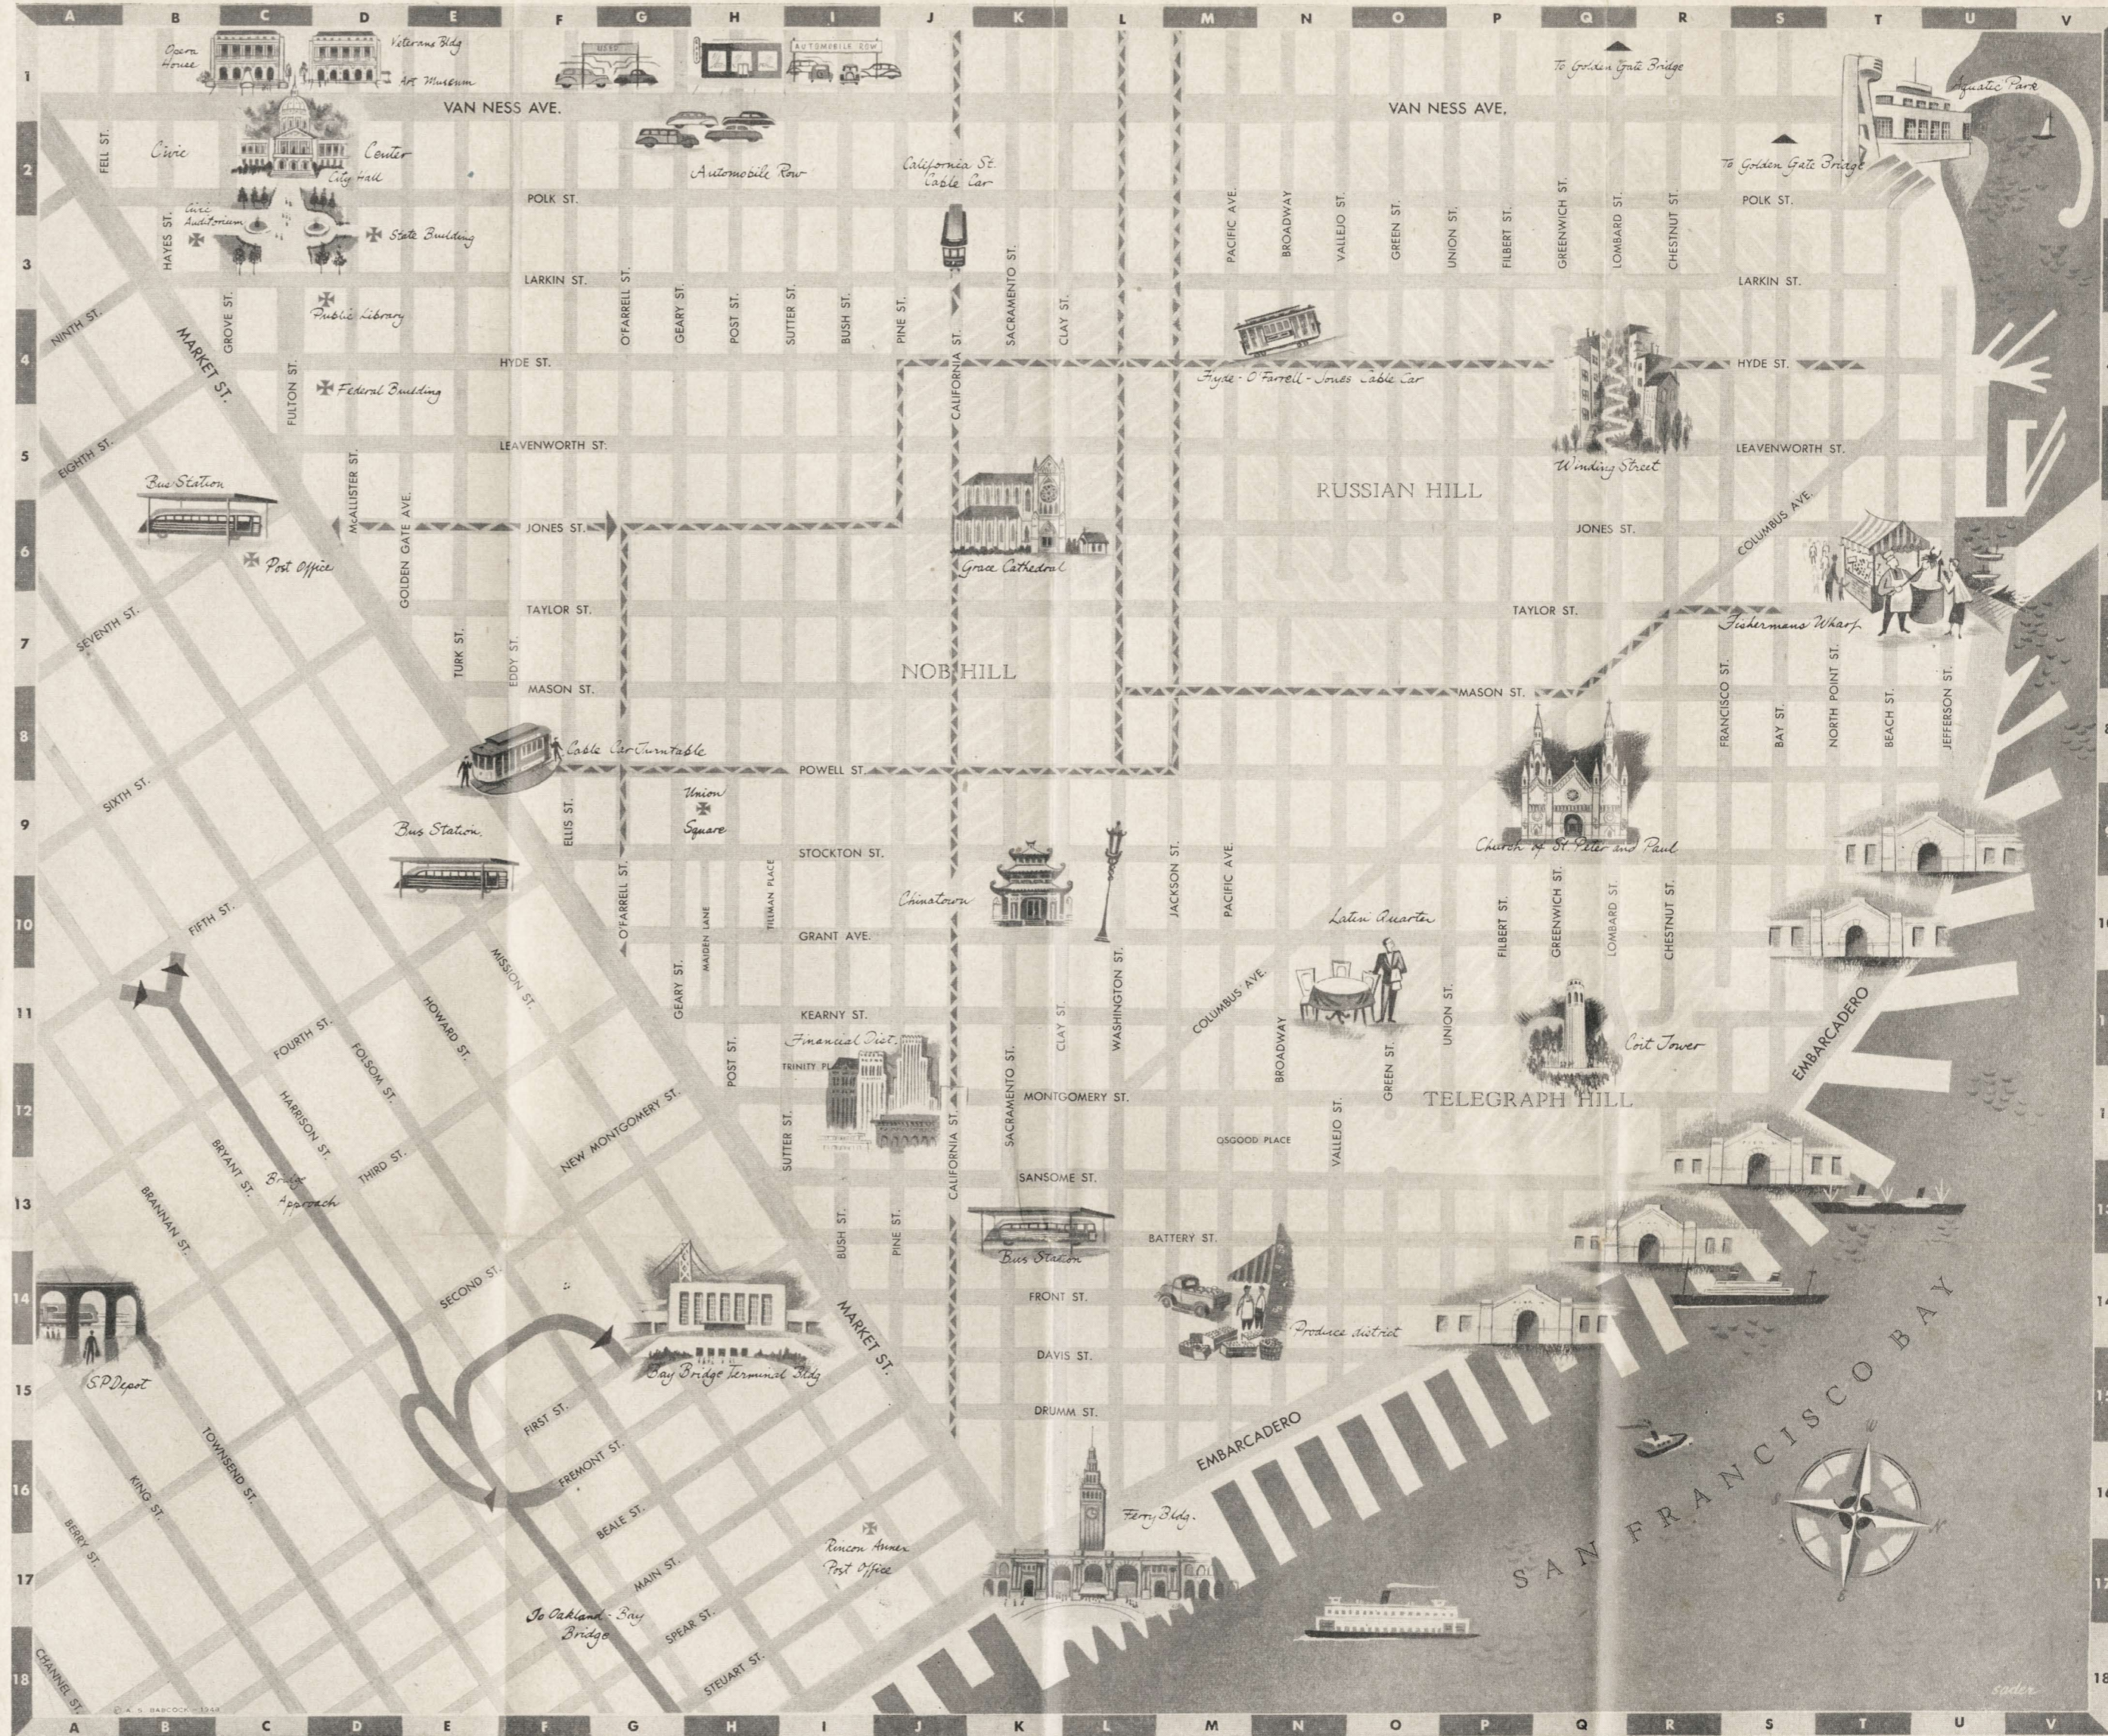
A B C D E F G H I J K L M N O P Q R S T U V

1 2 3 4 5 6 7 8 9 10 11 12 13 14 15 16 17 18

Opera House
Veterans Bldg
Art Museum
AUTOMOBILE ROW
To Golden Gate Bridge
Aquatic Park
VAN NESS AVE.
VAN NESS AVE.
Civic Center
City Hall
Automobile Row
California St Cable Car
To Golden Gate Bridge
FELL ST.
POLK ST.
POLK ST.
HAYES ST.
Civic Auditorium
State Building
PACIFIC AVE.
BROADWAY
VALLEJO ST.
GREEN ST.
UNION ST.
FILBERT ST.
GREENWICH ST.
LOMBARD ST.
CHESTNUT ST.
LARKIN ST.
LARKIN ST.
O'FARRELL ST.
GEARY ST.
POST ST.
SUTTER ST.
BUSH ST.
PINE ST.
SACRAMENTO ST.
CLAY ST.
Public Library
GROVE ST.
NINTH ST.
MARKET ST.
HYDE ST.
HYDE ST.
Federal Building
Hyde - O'Farrell - Jones Cable Car
FULTON ST.
CALIFORNIA ST.
LEAVENWORTH ST.
LEAVENWORTH ST.
EIGHTH ST.
McALLISTER ST.
Winding Street
RUSSIAN HILL
Bus Station
JONES ST.
JONES ST.
GOLDEN GATE AVE.
Grace Cathedral
COLUMBUS AVE.
Post Office
TAYLOR ST.
TAYLOR ST.
SEVENTH ST.
TURK ST.
EDDY ST.
Fishermans Wharf
NOB HILL
MASON ST.
MASON ST.
FRANCISCO ST.
BAY ST.
NORTH POINT ST.
BEACH ST.
JEFFERSON ST.
Cable Car Turntable
POWELL ST.
SIXTH ST.
Union Square
ELLIS ST.
Bus Station
STOCKTON ST.
Church of St. Peter and Paul
FIFTH ST.
O'FARRELL ST.
MAIDEN LANE
TILLMAN PLACE
Chinatown
JACKSON ST.
PACIFIC AVE.
Latin Quarter
GRANT AVE.
MISSION ST.
WASHINGTON ST.
FILBERT ST.
GREENWICH ST.
LOMBARD ST.
CHESTNUT ST.
GEARY ST.
KEARNY ST.
COLUMBUS AVE.
HOWARD ST.
FOURTH ST.
FOLSOM ST.
Financial Dist.
TRINITY PL.
POST ST.
CLAY ST.
BROADWAY
GREEN ST.
UNION ST.
Coit Tower
EMBARCADERO
HARRISON ST.
SACRAMENTO ST.
MONTGOMERY ST.
TELEGRAPH HILL
NEW MONTGOMERY ST.
THIRD ST.
BRYANT ST.
SUTTER ST.
VALLEJO ST.
OSGOOD PLACE
Bridge Approach
SANSOME ST.
BRANNAN ST.
BUSH ST.
PINE ST.
CALIFORNIA ST.
BATTERY ST.
Bus Station
SECOND ST.
FRONT ST.
SP Depot
Produce district
Bay Bridge Terminal Bldg
MARKET ST.
DAVIS ST.
SAN FRANCISCO BAY
FIRST ST.
DRUMM ST.
TOWNSEND ST.
EMBARCADERO
FREMONT ST.
KING ST.
Ferry Bldg.
BEALE ST.
Rincon Annex Post Office
BERRY ST.
MAIN ST.
To Oakland - Bay Bridge
SPEAR ST.
CHANNEL ST.
STEUART ST.
© A. S. BABCOCK 1948
Soder